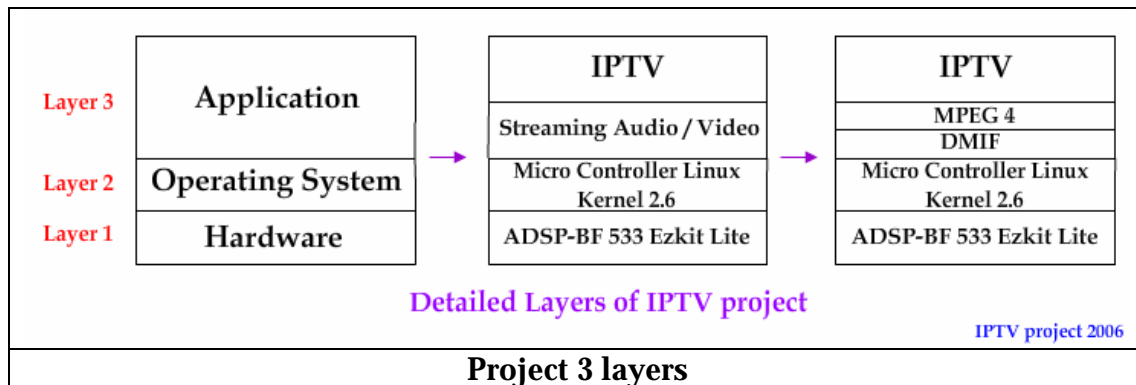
Layer 3
Layer 2
Layer 1

Application
Operating System
Hardware

IPTV
Streaming Audio / Video
Micro Controller Linux Kernel 2.6
ADSP-BF 533 Ezkit Lite

IPTV
MPEG 4
DMIF
Micro Controller Linux Kernel 2.6
ADSP-BF 533 Ezkit Lite

Detailed Layers of IPTV project

IPTV project 2006

Project 3 layers